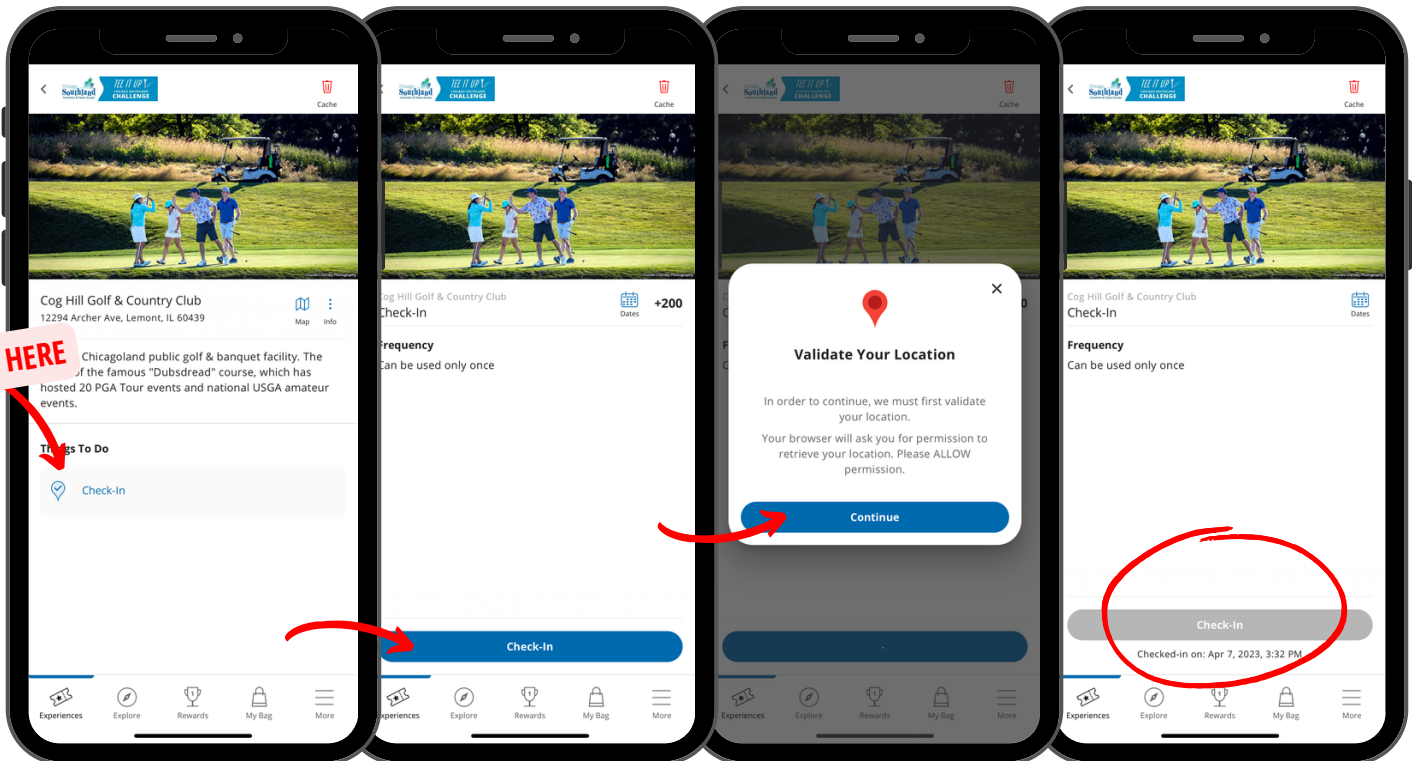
Chicago Southland
TEE IT UP
CHALLENGE
Cache

Cog Hill Golf & Country Club
12294 Archer Ave, Lemont, IL 60439
Map
Info

HERE

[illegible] Chicagoland public golf & banquet facility. The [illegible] of the famous "Dubsdread" course, which has hosted 20 PGA Tour events and national USGA amateur events.

Th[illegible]gs To Do
Check-In

Experiences
Explore
Rewards
My Bag
More

Chicago Southland
TEE IT UP
CHALLENGE
Cache

Cog Hill Golf & Country Club
Check-In
Dates
+200
Frequency
Can be used only once

Check-In

Experiences
Explore
Rewards
My Bag
More

Chicago Southland
TEE IT UP
CHALLENGE
Cache

Validate Your Location
In order to continue, we must first validate your location.
Your browser will ask you for permission to retrieve your location. Please ALLOW permission.
Continue

Experiences
Explore
Rewards
My Bag
More

Chicago Southland
TEE IT UP
CHALLENGE
Cache

Cog Hill Golf & Country Club
Check-In
Dates
Frequency
Can be used only once

Check-In
Checked-in on: Apr 7, 2023, 3:32 PM

Experiences
Explore
Rewards
My Bag
More